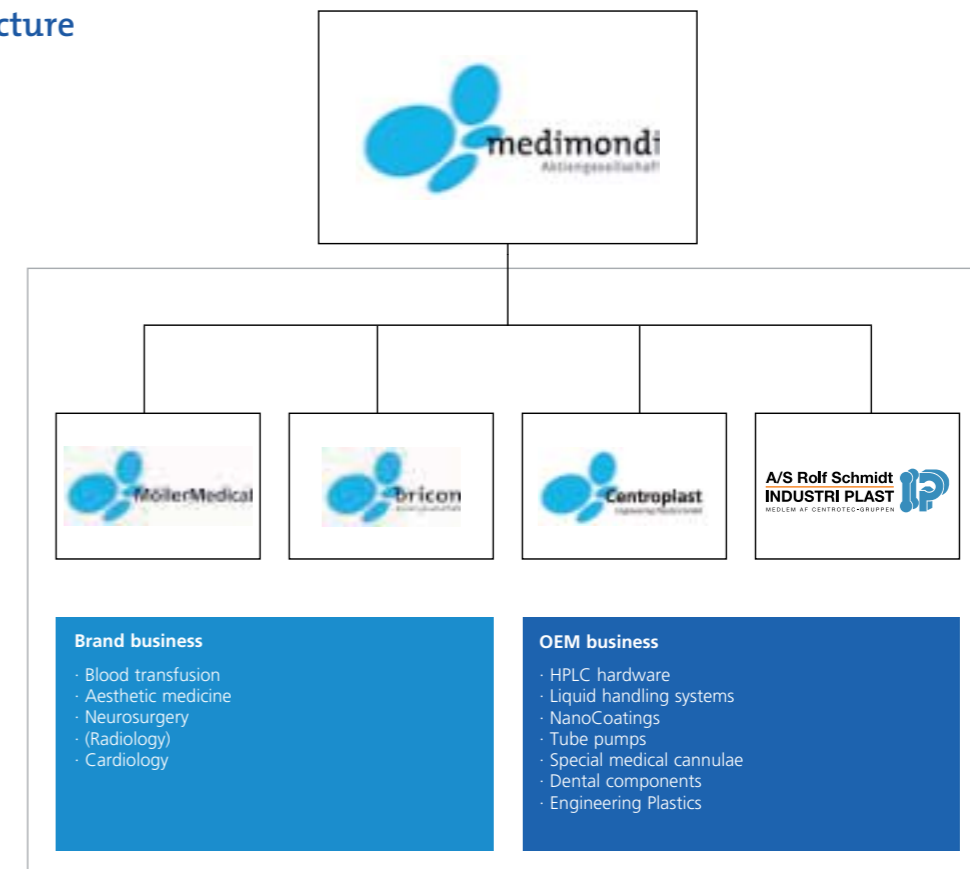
cture

medimondi
Aktiengesellschaft

MöllerMedical

bricon

Centroplast

A/S Rolf Schmidt
INDUSTRI PLAST
MEDLEM AF CENTROTEC-GRUPPEN

Brand business
· Blood transfusion
· Aesthetic medicine
· Neurosurgery
· (Radiology)
· Cardiology

OEM business
· HPLC hardware
· Liquid handling systems
· NanoCoatings
· Tube pumps
· Special medical cannulae
· Dental components
· Engineering Plastics